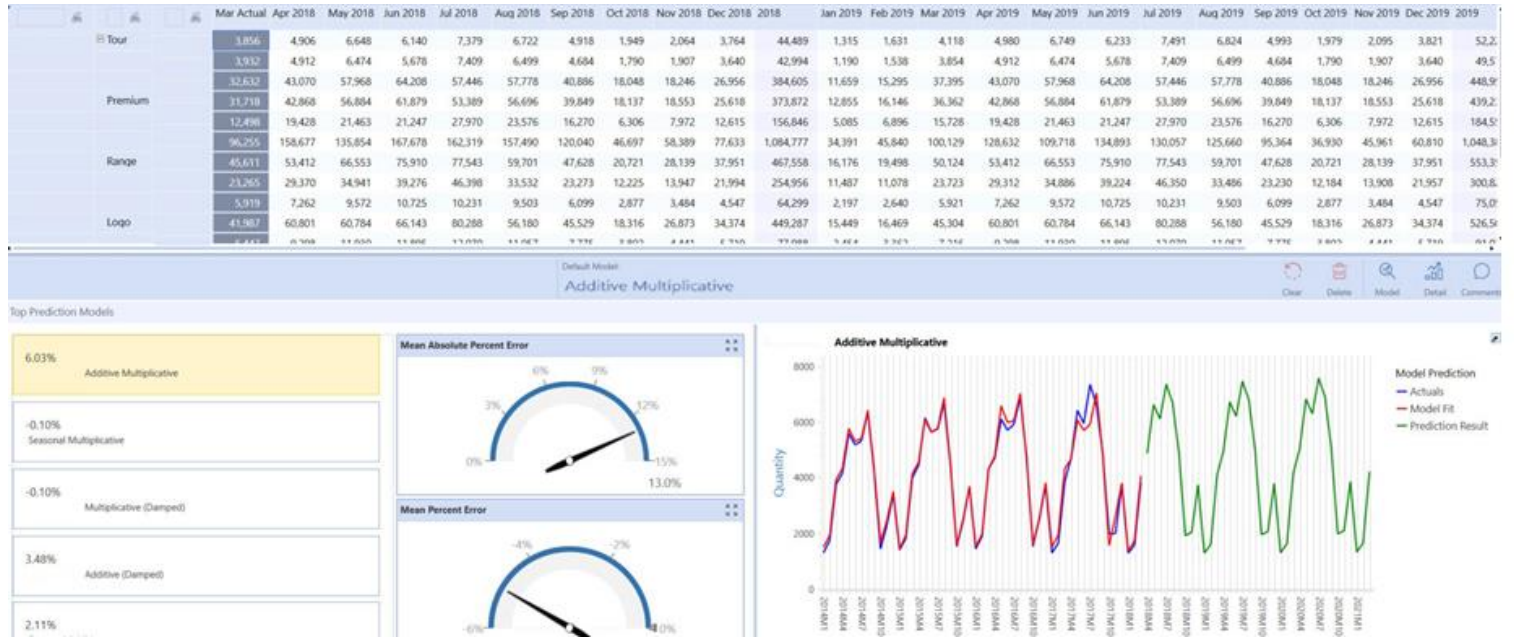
| | Mar Actual | Apr 2018 | May 2018 | Jun 2018 | Jul 2018 | Aug 2018 | Sep 2018 | Oct 2018 | Nov 2018 | Dec 2018 | 2018 | Jan 2019 | Feb 2019 | Mar 2019 | Apr 2019 | May 2019 | Jun 2019 | Jul 2019 | Aug 2019 | Sep 2019 | Oct 2019 | Nov 2019 | Dec 2019 | 2019 |
|---|---|---|---|---|---|---|---|---|---|---|---|---|---|---|---|---|---|---|---|---|---|---|---|---|
| ⊟ Tour | 3,856 | 4,906 | 6,648 | 6,140 | 7,379 | 6,722 | 4,918 | 1,949 | 2,064 | 3,764 | 44,489 | 1,315 | 1,631 | 4,118 | 4,980 | 6,749 | 6,233 | 7,491 | 6,824 | 4,993 | 1,979 | 2,095 | 3,821 | 52,2 |
| | 3,932 | 4,912 | 6,474 | 5,678 | 7,409 | 6,499 | 4,684 | 1,790 | 1,907 | 3,640 | 42,994 | 1,190 | 1,538 | 3,854 | 4,912 | 6,474 | 5,678 | 7,409 | 6,499 | 4,684 | 1,790 | 1,907 | 3,640 | 49,5 |
| | 32,632 | 43,070 | 57,968 | 64,208 | 57,446 | 57,778 | 40,886 | 18,048 | 18,246 | 26,956 | 384,605 | 11,659 | 15,295 | 37,395 | 43,070 | 57,968 | 64,208 | 57,446 | 57,778 | 40,886 | 18,048 | 18,246 | 26,956 | 448,9 |
| Premium | 31,718 | 42,868 | 56,884 | 61,879 | 53,389 | 56,696 | 39,849 | 18,137 | 18,553 | 25,618 | 373,872 | 12,855 | 16,146 | 36,362 | 42,868 | 56,884 | 61,879 | 53,389 | 56,696 | 39,849 | 18,137 | 18,553 | 25,618 | 439,2 |
| | 12,498 | 19,428 | 21,463 | 21,247 | 27,970 | 23,576 | 16,270 | 6,306 | 7,972 | 12,615 | 156,846 | 5,085 | 6,896 | 15,728 | 19,428 | 21,463 | 21,247 | 27,970 | 23,576 | 16,270 | 6,306 | 7,972 | 12,615 | 184,5 |
| | 96,255 | 158,677 | 135,854 | 167,678 | 162,319 | 157,490 | 120,040 | 46,697 | 58,389 | 77,633 | 1,084,777 | 34,391 | 45,840 | 100,129 | 128,632 | 109,718 | 134,893 | 130,057 | 125,660 | 95,364 | 36,930 | 45,961 | 60,810 | 1,048,3 |
| Range | 45,611 | 53,412 | 66,553 | 75,910 | 77,543 | 59,701 | 47,628 | 20,721 | 28,139 | 37,951 | 467,558 | 16,176 | 19,498 | 50,124 | 53,412 | 66,553 | 75,910 | 77,543 | 59,701 | 47,628 | 20,721 | 28,139 | 37,951 | 553,3 |
| | 23,265 | 29,370 | 34,941 | 39,276 | 46,398 | 33,532 | 23,273 | 12,225 | 13,947 | 21,994 | 254,956 | 11,487 | 11,078 | 23,723 | 29,312 | 34,886 | 39,224 | 46,350 | 33,486 | 23,230 | 12,184 | 13,908 | 21,957 | 300,8 |
| | 5,919 | 7,262 | 9,572 | 10,725 | 10,231 | 9,503 | 6,099 | 2,877 | 3,484 | 4,547 | 64,299 | 2,197 | 2,640 | 5,921 | 7,262 | 9,572 | 10,725 | 10,231 | 9,503 | 6,099 | 2,877 | 3,484 | 4,547 | 75,0 |
| Logo | 41,987 | 60,801 | 60,784 | 66,143 | 80,288 | 56,180 | 45,529 | 18,316 | 26,873 | 34,374 | 449,287 | 15,449 | 16,469 | 45,304 | 60,801 | 60,784 | 66,143 | 80,288 | 56,180 | 45,529 | 18,316 | 26,873 | 34,374 | 526,5 |

Default Model
Additive Multiplicative

Clear Delete Model Detail Comments

Top Prediction Models

6.03%
Additive Multiplicative

-0.10%
Seasonal Multiplicative

-0.10%
Multiplicative (Damped)

3.48%
Additive (Damped)

2.11%

Mean Absolute Percent Error
0% 3% 6% 9% 12% 15%
13.0%

Mean Percent Error
-6% -4% -2% 0%

Additive Multiplicative
Quantity
8000
6000
4000
2000
0

Model Prediction
Actuals
Model Fit
Prediction Result